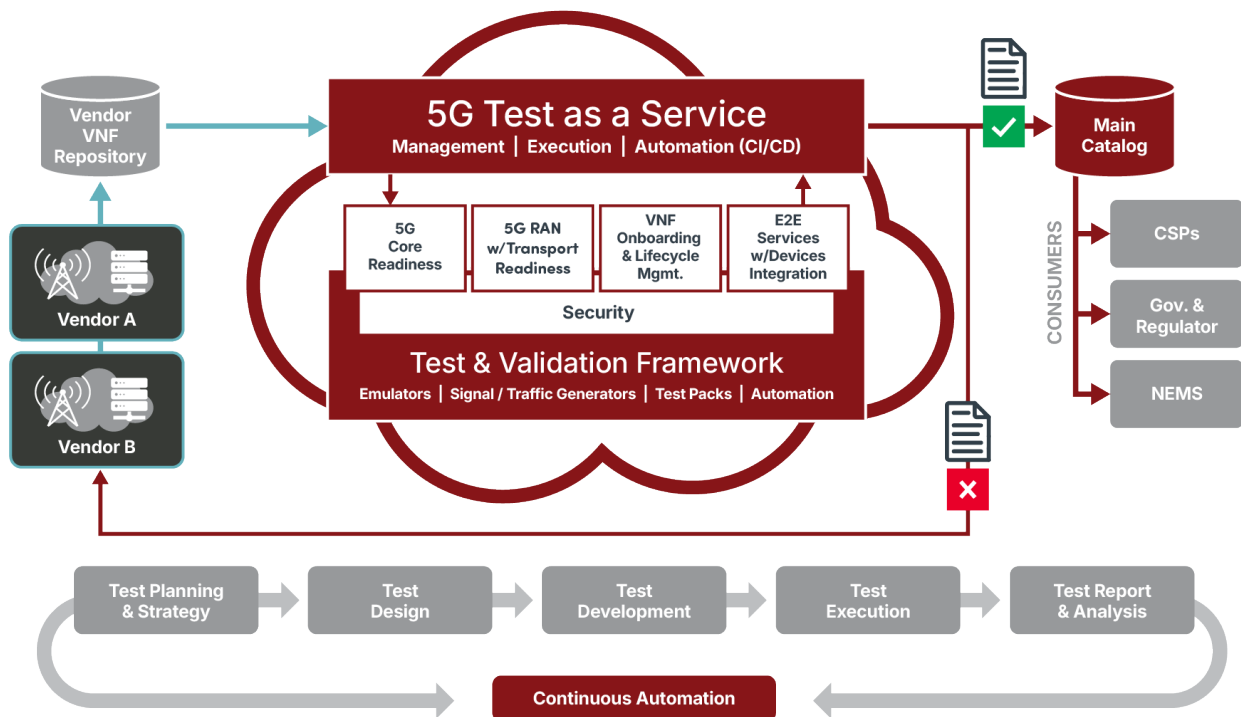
Vendor VNF Repository

Vendor A

Vendor B

5G Test as a Service

Management | Execution | Automation (CI/CD)

5G Core Readiness

5G RAN w/Transport Readiness

VNF Onboarding & Lifecycle Mgmt.

E2E Services w/Devices Integration

Security

Test & Validation Framework

Emulators | Signal / Traffic Generators | Test Packs | Automation

Main Catalog

CONSUMERS

CSPs

Gov. & Regulator

NEMS

Test Planning & Strategy

Test Design

Test Development

Test Execution

Test Report & Analysis

Continuous Automation